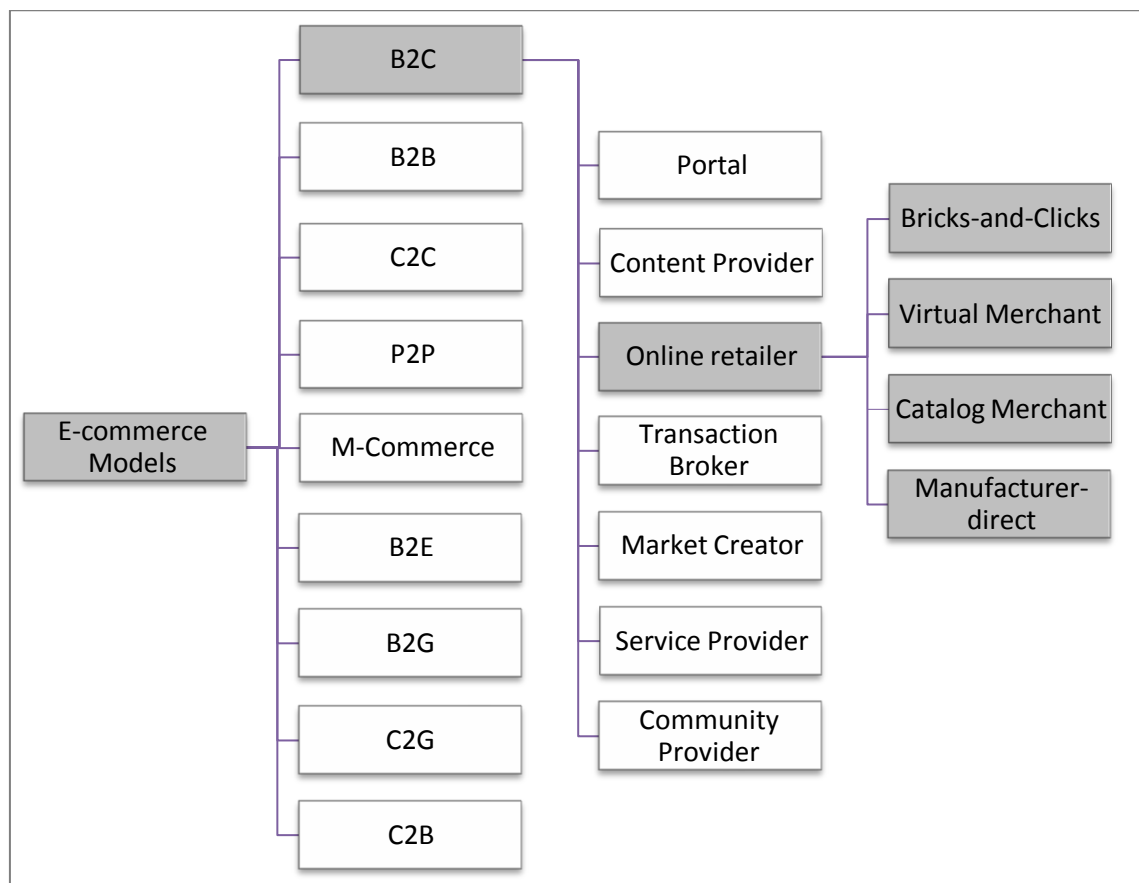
E-commerce Models

B2C

B2B

C2C

P2P

M-Commerce

B2E

B2G

C2G

C2B

Portal

Content Provider

Online retailer

Transaction Broker

Market Creator

Service Provider

Community Provider

Bricks-and-Clicks

Virtual Merchant

Catalog Merchant

Manufacturer-direct